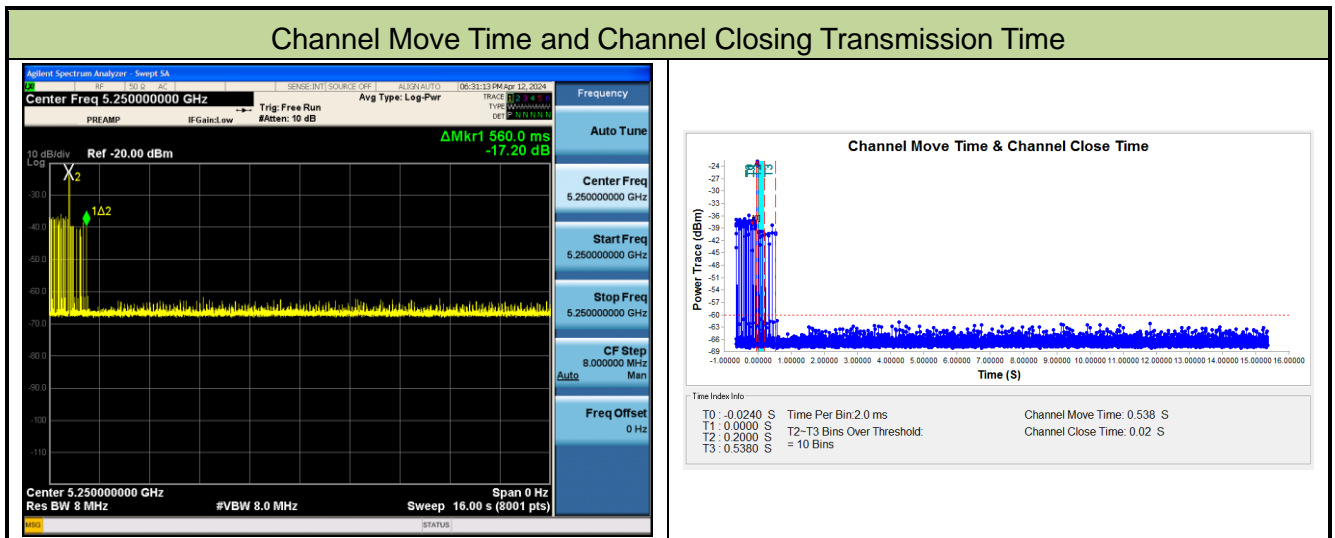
Channel Move Time and Channel Closing Transmission Time

Agilent Spectrum Analyzer - Swept SA

RF | 50 Ω | AC | SENSE:INT | SOURCE OFF | ALIGN AUTO | 06:31:13 PM Apr 12, 2024

Center Freq 5.250000000 GHz

Avg Type: Log-Pwr

Trig: Free Run

#Atten: 10 dB

PREAMP

IFGain:Low

TRACE 1 2 3 4 5 6

TYPE

DET P N N N N N

ΔMkr1 560.0 ms
-17.20 dB

10 dB/div Ref -20.00 dBm
Log

X2

1Δ2

-30.0
-40.0
-50.0
-60.0
-70.0
-80.0
-90.0
-100
-110

Center 5.250000000 GHz
Res BW 8 MHz
#VBW 8.0 MHz
Span 0 Hz
Sweep 16.00 s (8001 pts)

MSG
STATUS

Frequency

Auto Tune

Center Freq
5.250000000 GHz

Start Freq
5.250000000 GHz

Stop Freq
5.250000000 GHz

CF Step
8.000000 MHz
Auto Man

Freq Offset
0 Hz

Channel Move Time & Channel Close Time

Power Trace (dBm)

-24
-27
-30
-33
-36
-39
-42
-45
-48
-51
-54
-57
-60
-63
-66
-69

-1.00000 0.00000 1.00000 2.00000 3.00000 4.00000 5.00000 6.00000 7.00000 8.00000 9.00000 10.00000 11.00000 12.00000 13.00000 14.00000 15.00000 16.00000

Time (S)

Time Index Info

T0 : -0.0240 S
T1 : 0.0000 S
T2 : 0.2000 S
T3 : 0.5380 S

Time Per Bin:2.0 ms

T2~T3 Bins Over Threshold:
= 10 Bins

Channel Move Time: 0.538 S

Channel Close Time: 0.02 S